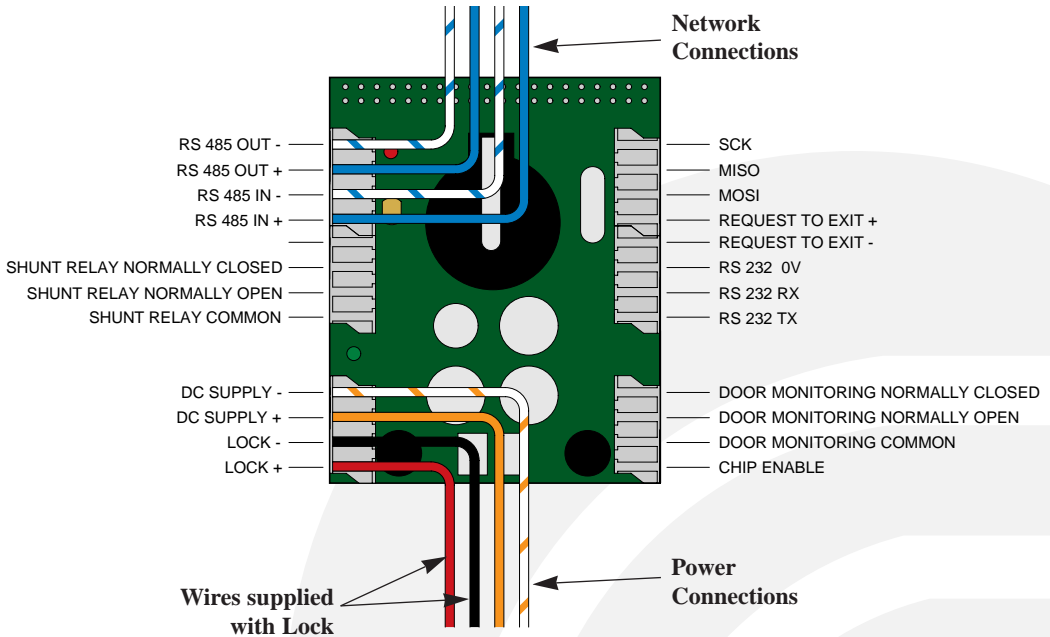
Network Connections

RS 485 OUT -
RS 485 OUT +
RS 485 IN -
RS 485 IN +
SHUNT RELAY NORMALLY CLOSED
SHUNT RELAY NORMALLY OPEN
SHUNT RELAY COMMON
DC SUPPLY -
DC SUPPLY +
LOCK -
LOCK +

SCK
MISO
MOSI
REQUEST TO EXIT +
REQUEST TO EXIT -
RS 232 0V
RS 232 RX
RS 232 TX
DOOR MONITORING NORMALLY CLOSED
DOOR MONITORING NORMALLY OPEN
DOOR MONITORING COMMON
CHIP ENABLE

Power Connections

Wires supplied with Lock